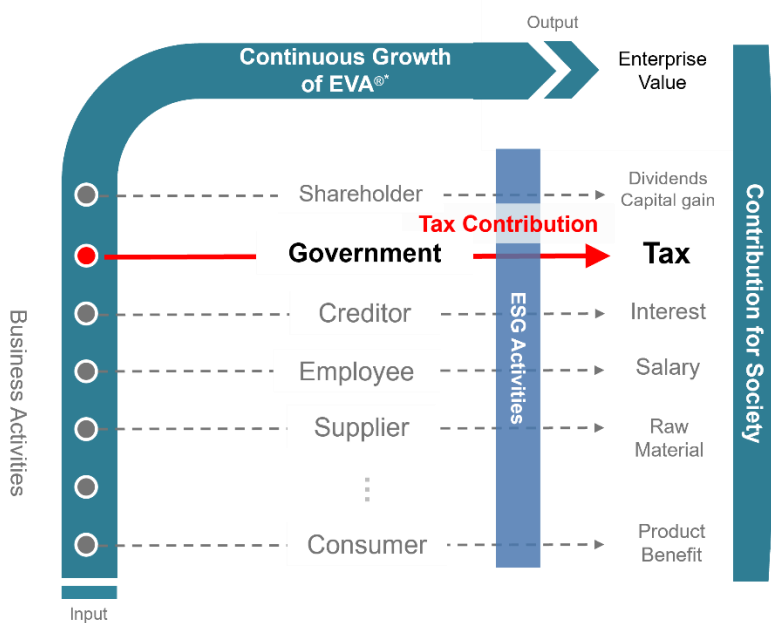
Output

Continuous Growth of EVA®*

Enterprise Value

Shareholder

Dividends Capital gain

Tax Contribution

Government

Tax

Creditor

Interest

Employee

Salary

Supplier

Raw Material

⋮

Consumer

Product Benefit

ESG Activities

Business Activities

Contribution for Society

Input